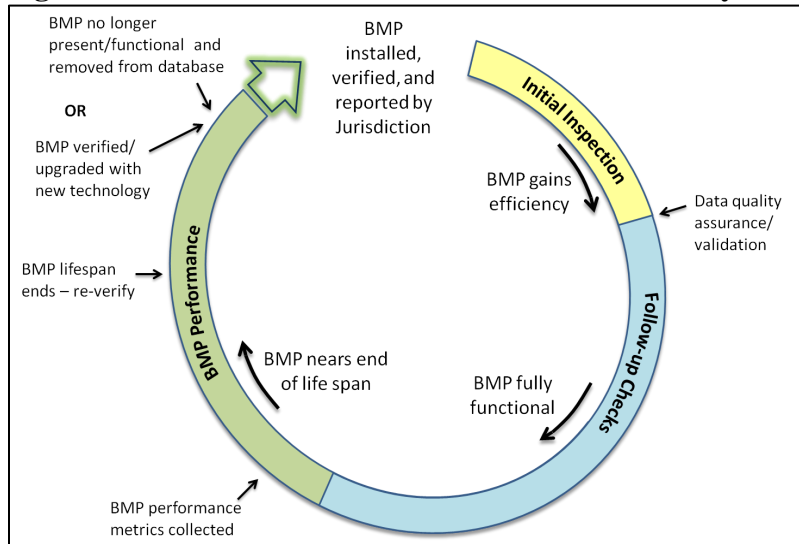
BMP no longer present/functional and removed from database

OR

BMP verified/ upgraded with new technology

BMP installed, verified, and reported by Jurisdiction

Initial Inspection

BMP gains efficiency

Data quality assurance/ validation

BMP lifespan ends – re-verify

BMP Performance

Follow-up Checks

BMP nears end of life span

BMP fully functional

BMP performance metrics collected